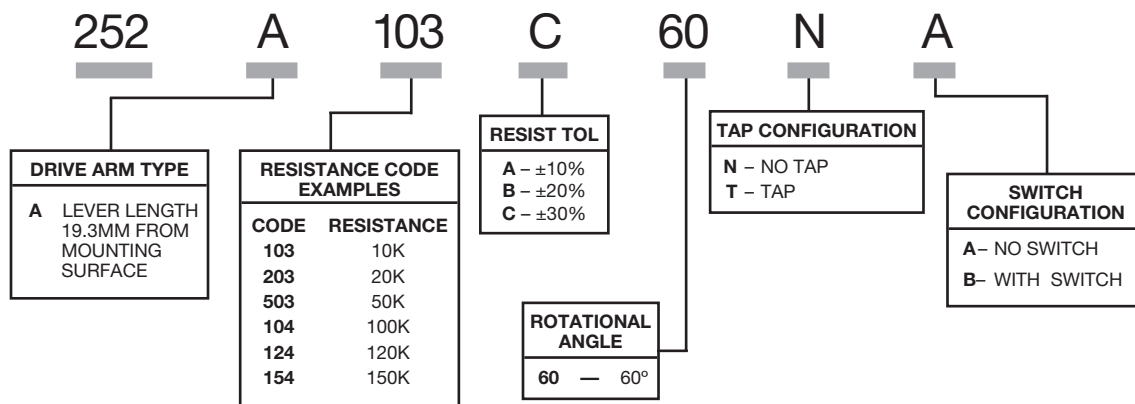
252 A 103 C 60 N A

DRIVE ARM TYPE

A LEVER LENGTH 19.3MM FROM MOUNTING SURFACE

RESISTANCE CODE EXAMPLES

| CODE | RESISTANCE |
|---|---|
| 103 | 10K |
| 203 | 20K |
| 503 | 50K |
| 104 | 100K |
| 124 | 120K |
| 154 | 150K |

RESIST TOL

A – ±10%
B – ±20%
C – ±30%

ROTATIONAL ANGLE

60 — 60º

TAP CONFIGURATION

N – NO TAP
T – TAP

SWITCH CONFIGURATION

A– NO SWITCH
B– WITH SWITCH